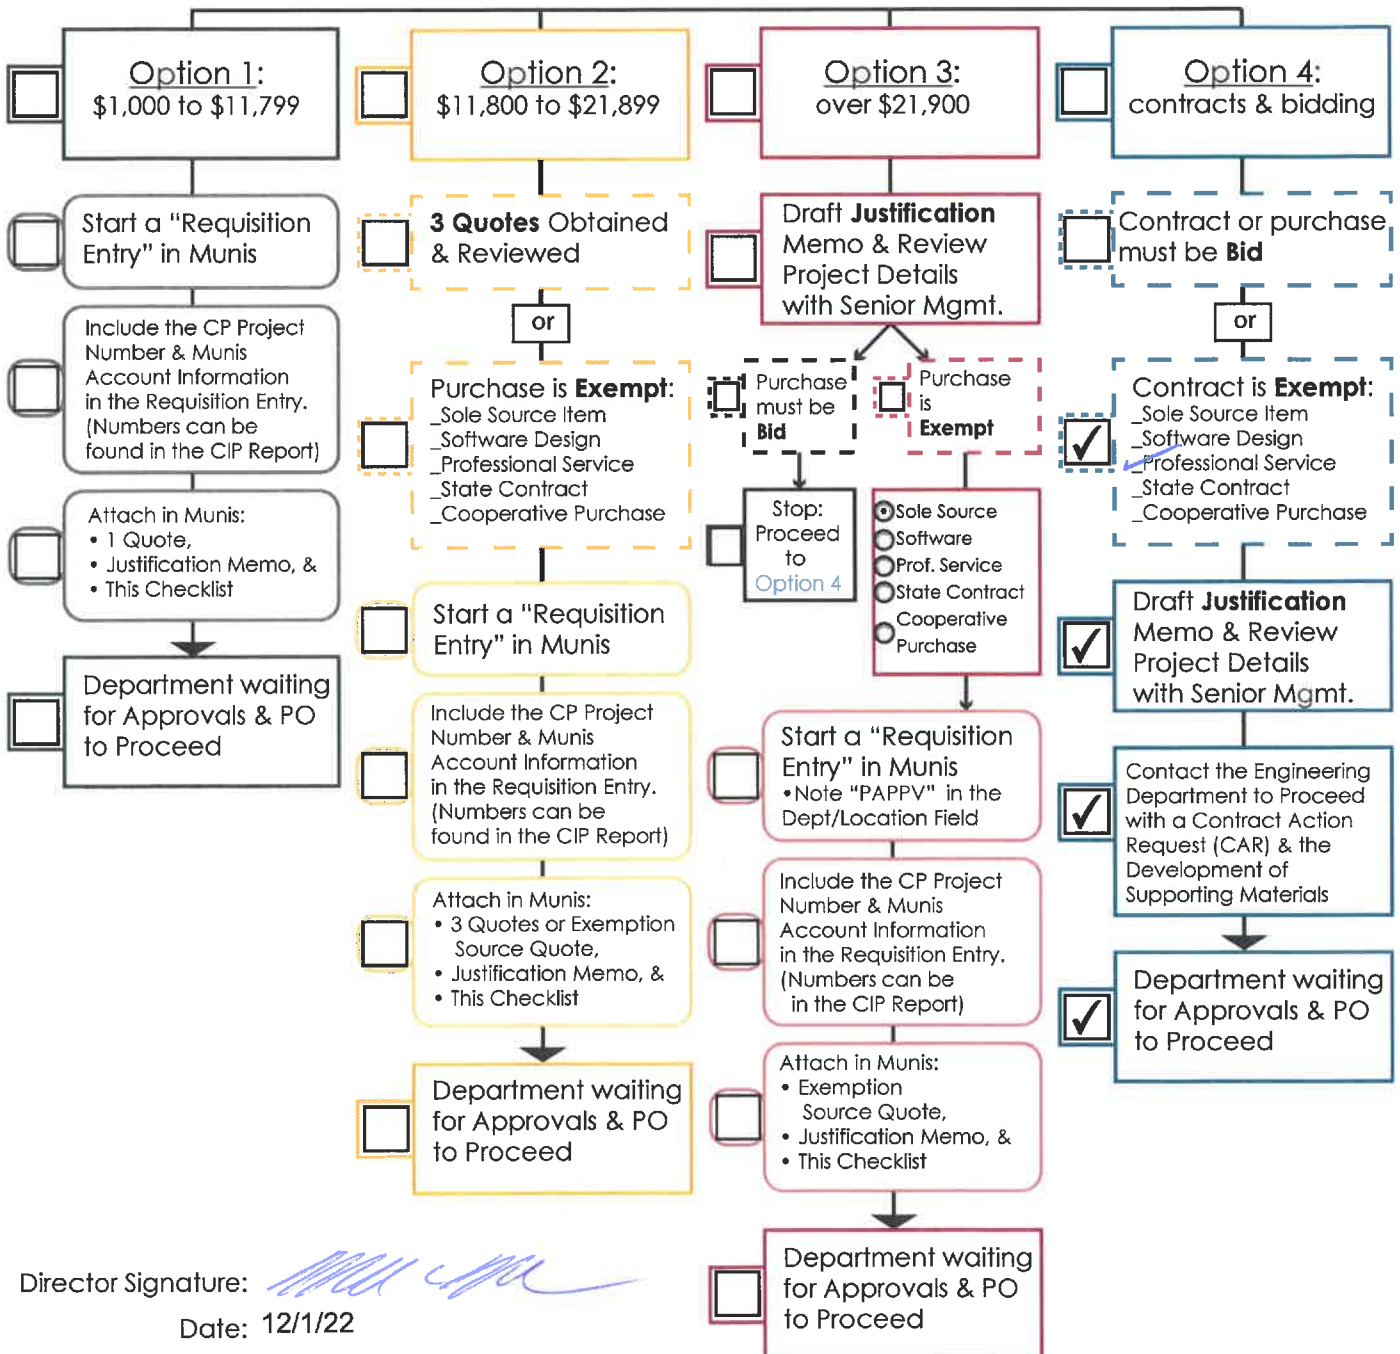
Option 1:
$1,000 to $11,799

Start a "Requisition Entry" in Munis

Include the CP Project Number & Munis Account Information in the Requisition Entry. (Numbers can be found in the CIP Report)

Attach in Munis:
• 1 Quote,
• Justification Memo, &
• This Checklist

Department waiting for Approvals & PO to Proceed

Option 2:
$11,800 to $21,899

3 Quotes Obtained & Reviewed

or

Purchase is Exempt:
_Sole Source Item
_Software Design
_Professional Service
_State Contract
_Cooperative Purchase

Start a "Requisition Entry" in Munis

Include the CP Project Number & Munis Account Information in the Requisition Entry. (Numbers can be found in the CIP Report)

Attach in Munis:
• 3 Quotes or Exemption Source Quote,
• Justification Memo, &
• This Checklist

Department waiting for Approvals & PO to Proceed

Option 3:
over $21,900

Draft Justification Memo & Review Project Details with Senior Mgmt.

Purchase must be Bid

Purchase is Exempt

Stop: Proceed to Option 4

Sole Source
Software
Prof. Service
State Contract
Cooperative Purchase

Start a "Requisition Entry" in Munis
•Note "PAPPV" in the Dept/Location Field

Include the CP Project Number & Munis Account Information in the Requisition Entry. (Numbers can be in the CIP Report)

Attach in Munis:
• Exemption Source Quote,
• Justification Memo, &
• This Checklist

Department waiting for Approvals & PO to Proceed

Option 4:
contracts & bidding

Contract or purchase must be Bid

or

Contract is Exempt:
_Sole Source Item
_Software Design
_Professional Service
_State Contract
_Cooperative Purchase

Draft Justification Memo & Review Project Details with Senior Mgmt.

Contact the Engineering Department to Proceed with a Contract Action Request (CAR) & the Development of Supporting Materials

Department waiting for Approvals & PO to Proceed

Director Signature: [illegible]

Date: 12/1/22